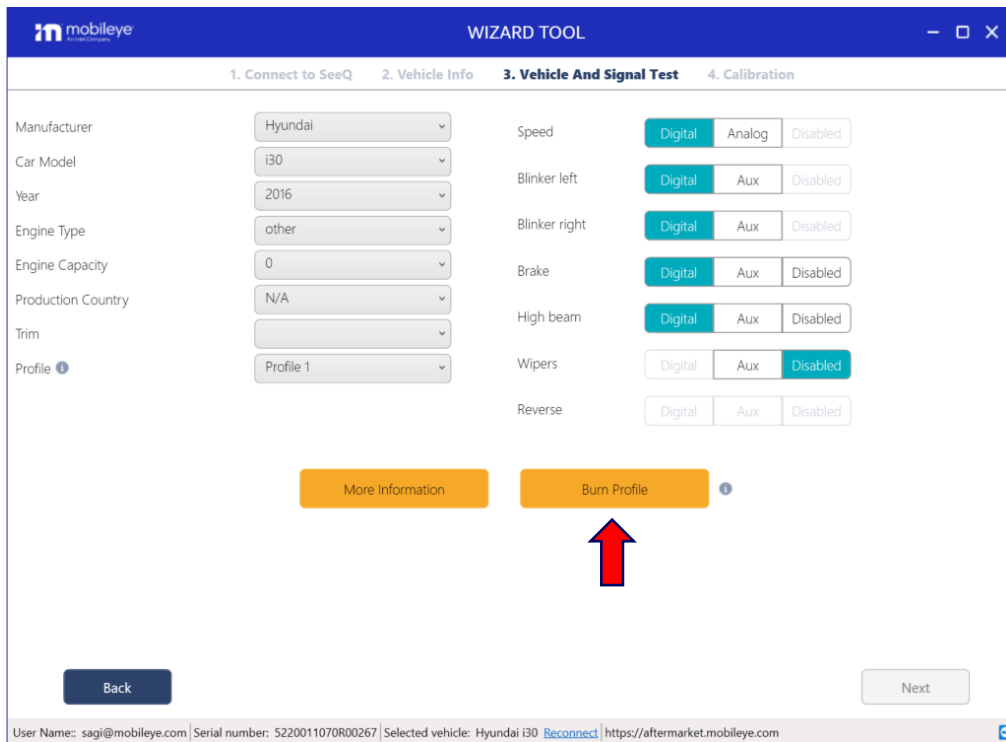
mobileye An Intel Company

WIZARD TOOL

1. Connect to SeeQ  2. Vehicle Info  3. Vehicle And Signal Test  4. Calibration

| | |
|---|---|
| Manufacturer | Hyundai |
| Car Model | i30 |
| Year | 2016 |
| Engine Type | other |
| Engine Capacity | 0 |
| Production Country | N/A |
| Trim | |
| Profile | Profile 1 |

| | | | |
|---|---|---|---|
| Speed | Digital | Analog | Disabled |
| Blinker left | Digital | Aux | Disabled |
| Blinker right | Digital | Aux | Disabled |
| Brake | Digital | Aux | Disabled |
| High beam | Digital | Aux | Disabled |
| Wipers | Digital | Aux | Disabled |
| Reverse | Digital | Aux | Disabled |

More Information

Burn Profile

Back

Next

User Name:: sagi@mobileye.com | Serial number: 5220011070R00267 | Selected vehicle: Hyundai i30 Reconnect | https://aftermarket.mobileye.com